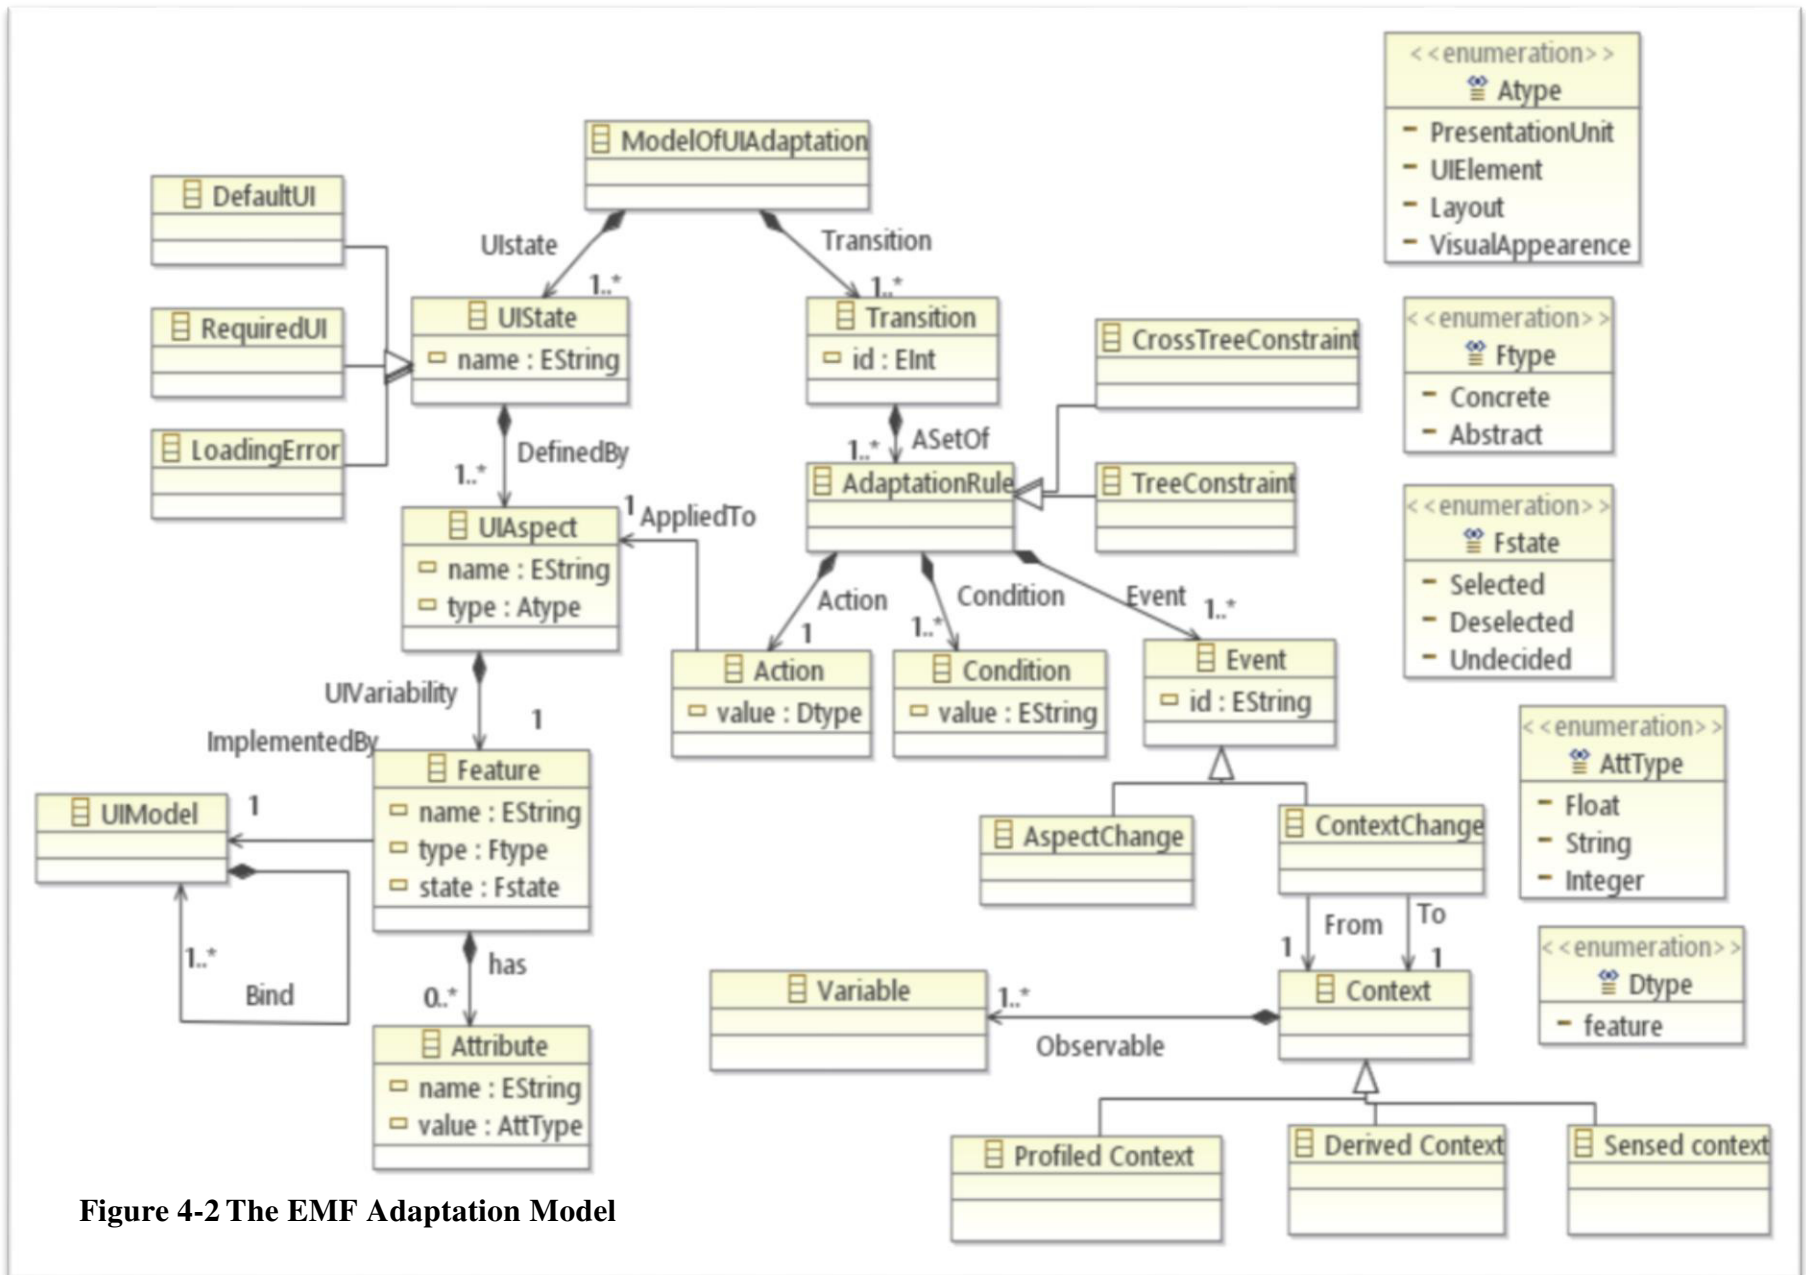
<<enumeration>>
Atype
PresentationUnit
UIElement
Layout
VisualAppearence

ModelOfUIAdaptation

DefaultUI

UIstate

Transition

1..*

1..*

UIState
name : EString

Transition
id : EInt

RequiredUI

CrossTreeConstraint

<<enumeration>>
Ftype
Concrete
Abstract

LoadingError

DefinedBy

1..*

ASetOf

1..*

AdaptationRule

TreeConstraint

1

AppliedTo

UIAspect
name : EString
type : Atype

<<enumeration>>
Fstate
Selected
Deselected
Undecided

Action

Condition

Event

1..*

1

1..*

Action
value : Dtype

Condition
value : EString

Event
id : EString

UIVariability

1

ImplementedBy

<<enumeration>>
AttType
Float
String
Integer

Feature
name : EString
type : Ftype
state : Fstate

UIModel

1

AspectChange

ContextChange

1..*

Bind

From

To

has

1

1

0..*

<<enumeration>>
Dtype
feature

Variable

1..*

Context

Observable

Attribute
name : EString
value : AttType

Profiled Context

Derived Context

Sensed context

Figure 4-2 The EMF Adaptation Model